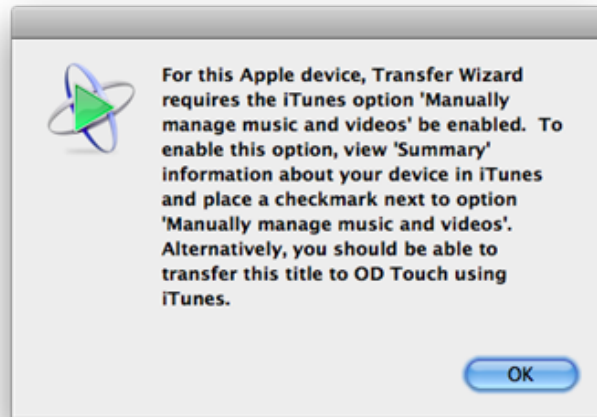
For this Apple device, Transfer Wizard requires the iTunes option 'Manually manage music and videos' be enabled.  To enable this option, view 'Summary' information about your device in iTunes and place a checkmark next to option 'Manually manage music and videos'. Alternatively, you should be able to transfer this title to OD Touch using iTunes.

OK